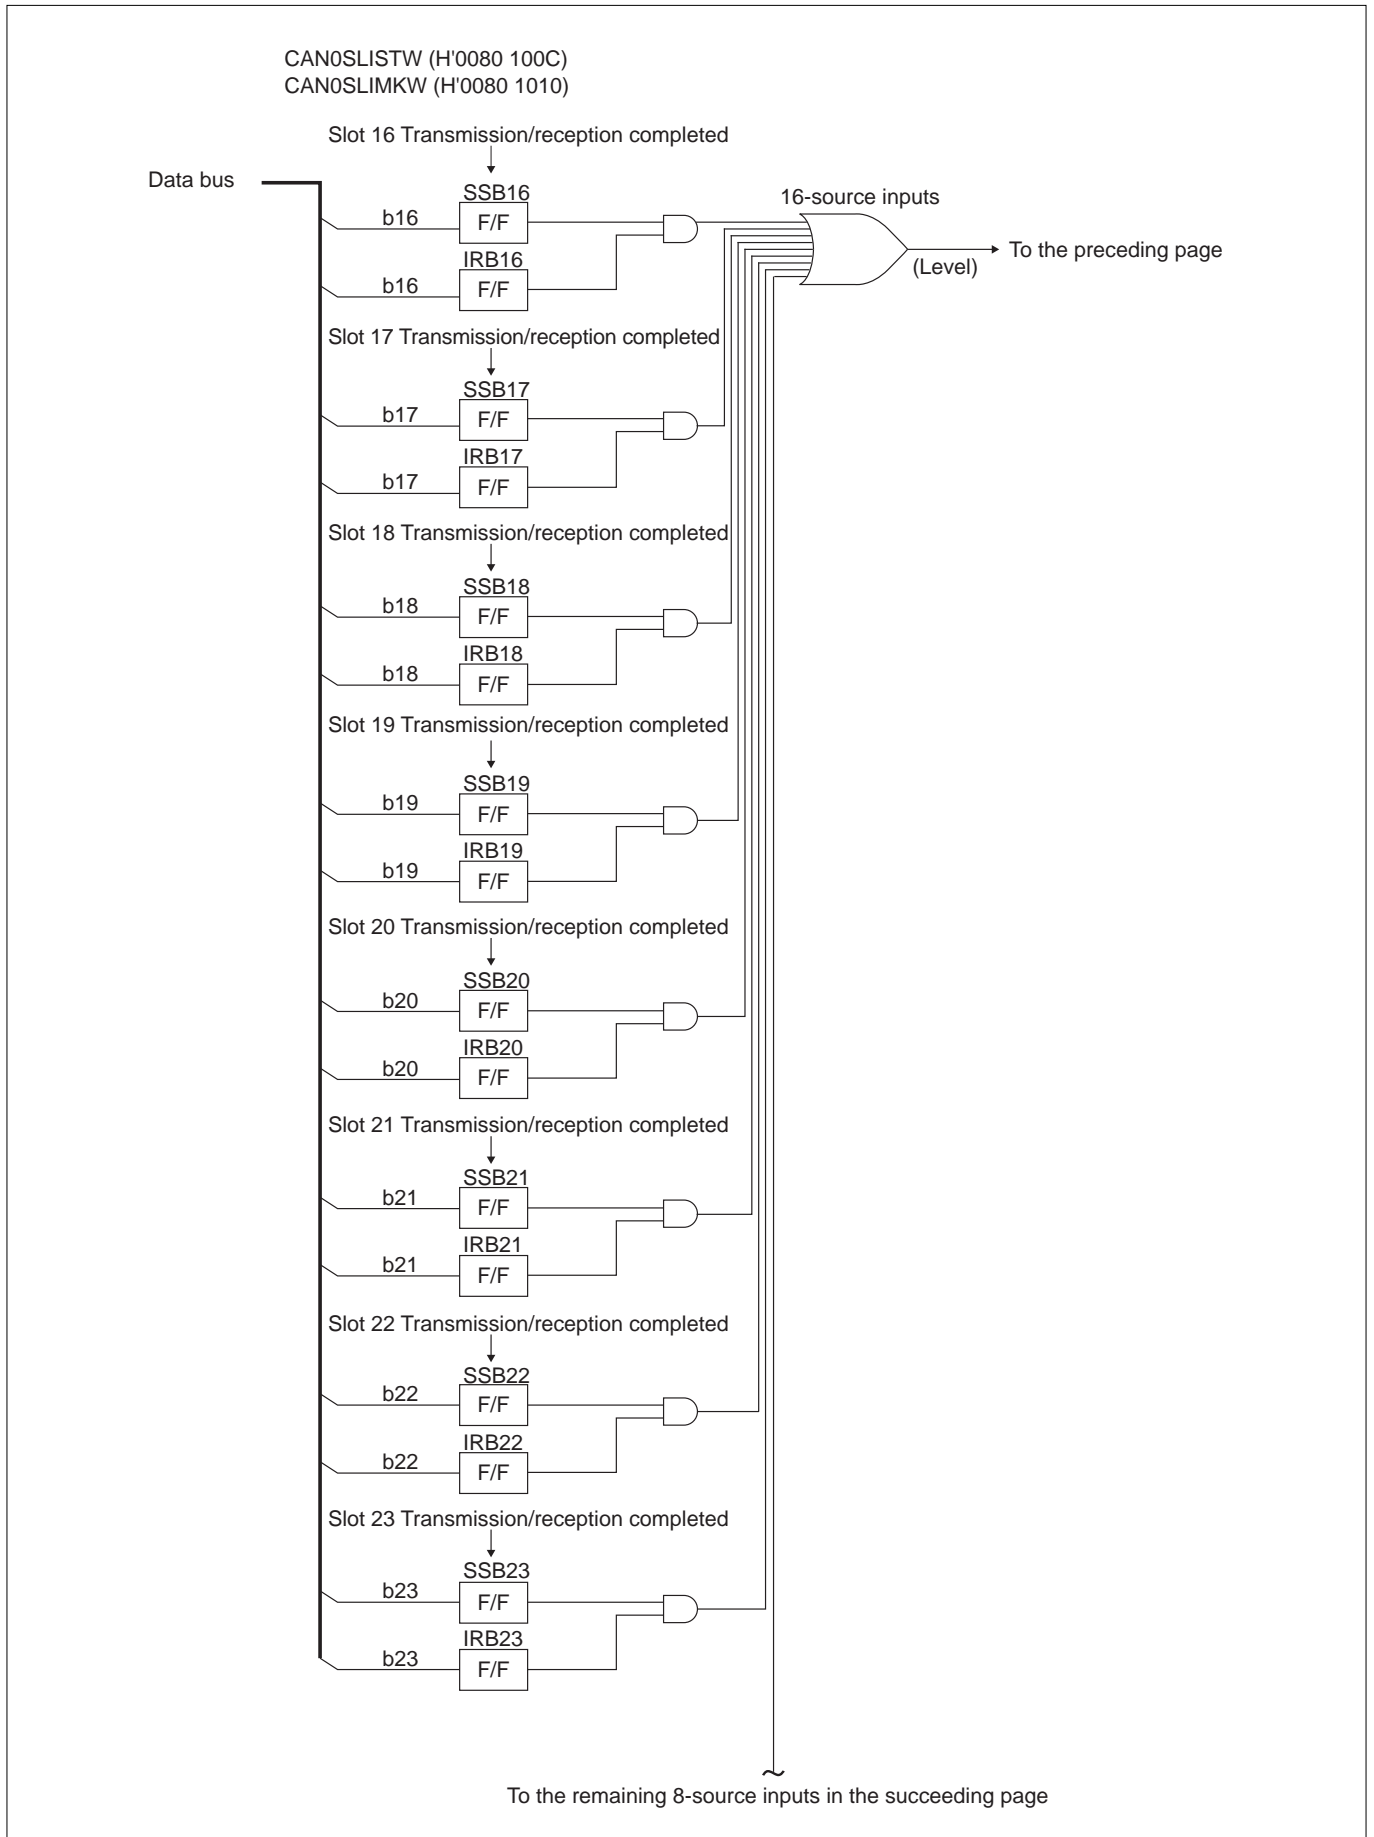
CAN0SLISTW (H'0080 100C)
CAN0SLIMKW (H'0080 1010)

Slot 16 Transmission/reception completed

Data bus

SSB16
b16
F/F

IRB16
b16
F/F

16-source inputs

To the preceding page

(Level)

Slot 17 Transmission/reception completed

SSB17
b17
F/F

IRB17
b17
F/F

Slot 18 Transmission/reception completed

SSB18
b18
F/F

IRB18
b18
F/F

Slot 19 Transmission/reception completed

SSB19
b19
F/F

IRB19
b19
F/F

Slot 20 Transmission/reception completed

SSB20
b20
F/F

IRB20
b20
F/F

Slot 21 Transmission/reception completed

SSB21
b21
F/F

IRB21
b21
F/F

Slot 22 Transmission/reception completed

SSB22
b22
F/F

IRB22
b22
F/F

Slot 23 Transmission/reception completed

SSB23
b23
F/F

IRB23
b23
F/F

To the remaining 8-source inputs in the succeeding page